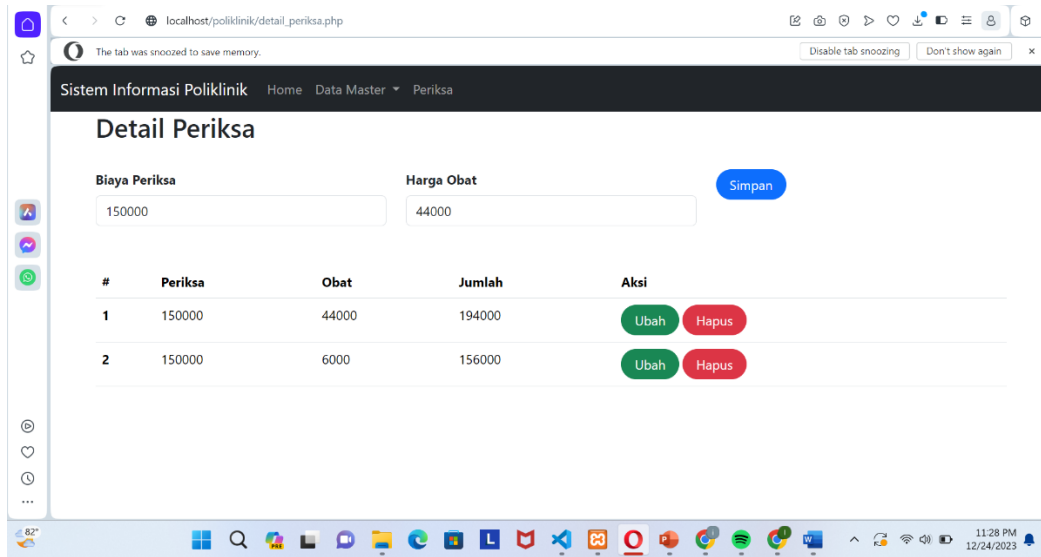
localhost/poliklinik/detail_periksa.php

The tab was snoozed to save memory.

Disable tab snoozing

Don't show again

Sistem Informasi Poliklinik Home Data Master Periksa

Detail Periksa

Biaya Periksa

150000

Harga Obat

44000

Simpan

| # | Periksa | Obat | Jumlah | Aksi |
|---|---|---|---|---|
| 1 | 150000 | 44000 | 194000 | Ubah Hapus |
| 2 | 150000 | 6000 | 156000 | Ubah Hapus |

82°

11:28 PM
12/24/2023